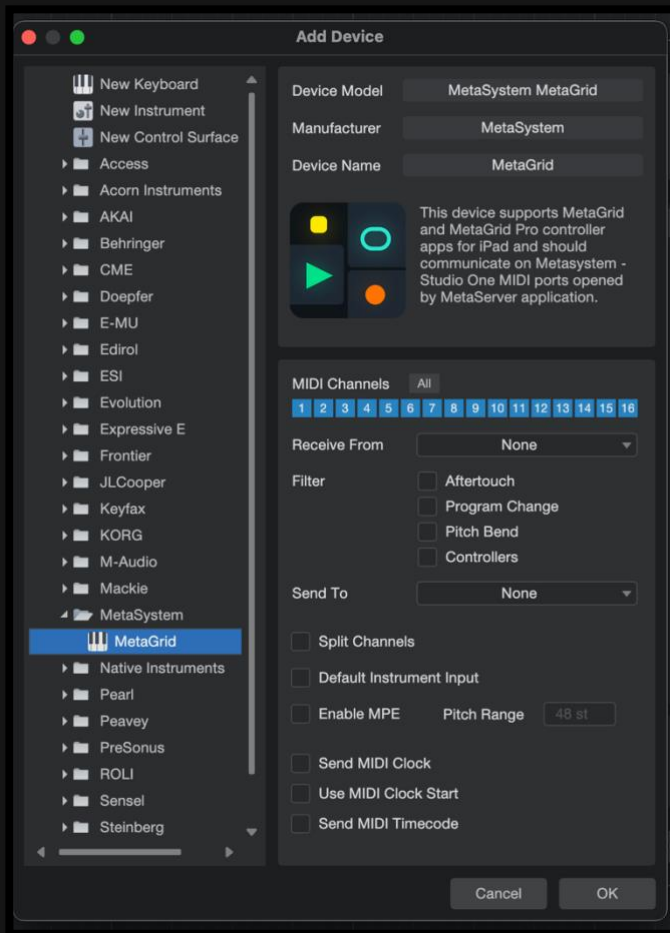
Add Device

New Keyboard
New Instrument
New Control Surface
Access
Acorn Instruments
AKAI
Behringer
CME
Doepfer
E-MU
Edirol
ESI
Evolution
Expressive E
Frontier
JLCooper
Keyfax
KORG
M-Audio
Mackie
MetaSystem
MetaGrid
Native Instruments
Pearl
Peavey
PreSonus
ROLI
Sensel
Steinberg

Device Model MetaSystem MetaGrid
Manufacturer MetaSystem
Device Name MetaGrid

This device supports MetaGrid and MetaGrid Pro controller apps for iPad and should communicate on Metasystem - Studio One MIDI ports opened by MetaServer application.

MIDI Channels All
1 2 3 4 5 6 7 8 9 10 11 12 13 14 15 16
Receive From None
Filter
Aftertouch
Program Change
Pitch Bend
Controllers
Send To None
Split Channels
Default Instrument Input
Enable MPE Pitch Range 48 st
Send MIDI Clock
Use MIDI Clock Start
Send MIDI Timecode

Cancel OK